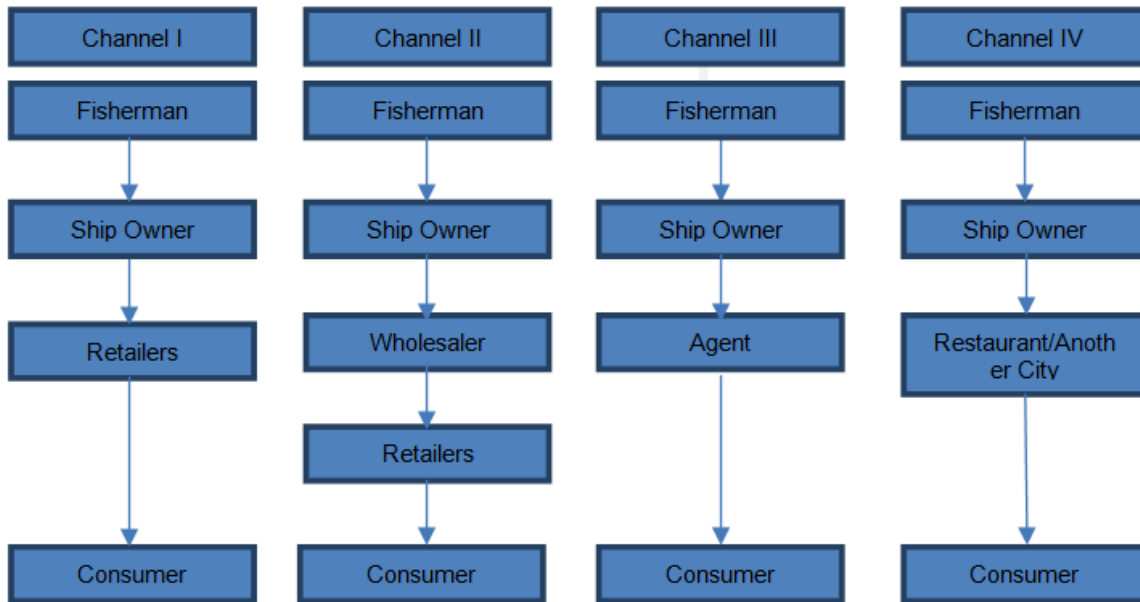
Channel I

Fisherman

Ship Owner

Retailers

Consumer

Channel II

Fisherman

Ship Owner

Wholesaler

Retailers

Consumer

Channel III

Fisherman

Ship Owner

Agent

Consumer

Channel IV

Fisherman

Ship Owner

Restaurant/Another City

Consumer